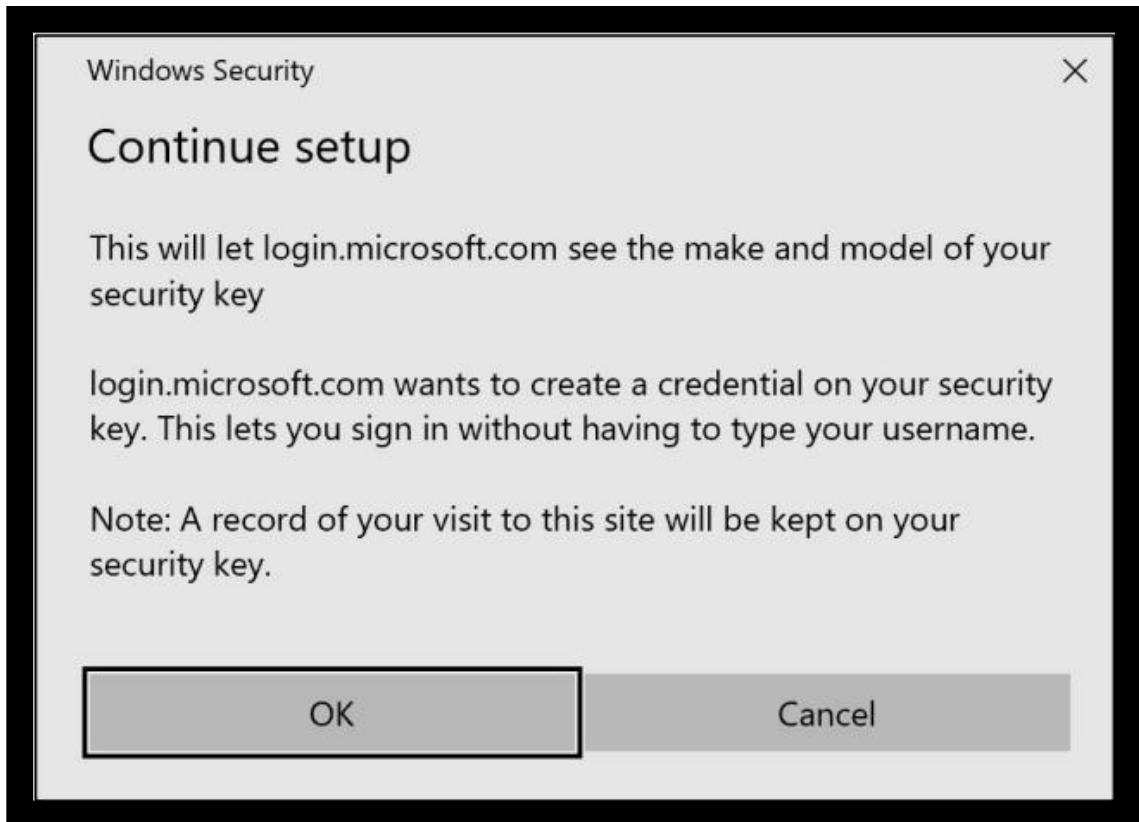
Windows Security

×

Continue setup

This will let login.microsoft.com see the make and model of your security key

login.microsoft.com wants to create a credential on your security key. This lets you sign in without having to type your username.

Note: A record of your visit to this site will be kept on your security key.

OK

Cancel